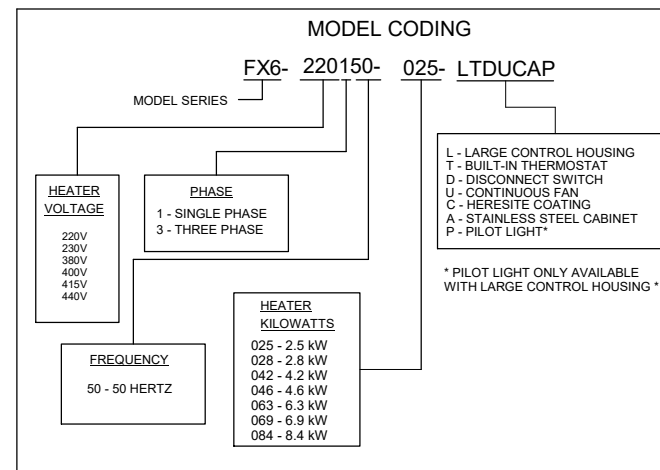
MODEL CODING

FX6- 220150- 025- LTDUCAP

MODEL SERIES

L - LARGE CONTROL HOUSING
T - BUILT-IN THERMOSTAT
D - DISCONNECT SWITCH
U - CONTINUOUS FAN
C - HERESITE COATING
A - STAINLESS STEEL CABINET
P - PILOT LIGHT*

HEATER VOLTAGE

220V
230V
380V
400V
415V
440V

PHASE

1 - SINGLE PHASE
3 - THREE PHASE

* PILOT LIGHT ONLY AVAILABLE WITH LARGE CONTROL HOUSING *

HEATER KILOWATTS

025 - 2.5 kW
028 - 2.8 kW
042 - 4.2 kW
046 - 4.6 kW
063 - 6.3 kW
069 - 6.9 kW
084 - 8.4 kW

FREQUENCY

50 - 50 HERTZ